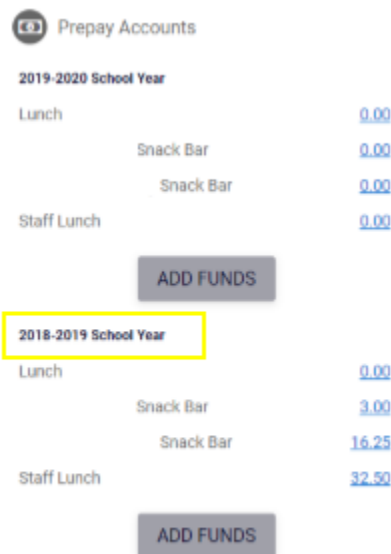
Prepay Accounts

2019-2020 School Year

| | |
|---|---|
| Lunch | 0.00 |
| Snack Bar | 0.00 |
| Snack Bar | 0.00 |
| Staff Lunch | 0.00 |

ADD FUNDS

2018-2019 School Year

| | |
|---|---|
| Lunch | 0.00 |
| Snack Bar | 3.00 |
| Snack Bar | 16.25 |
| Staff Lunch | 32.50 |

ADD FUNDS